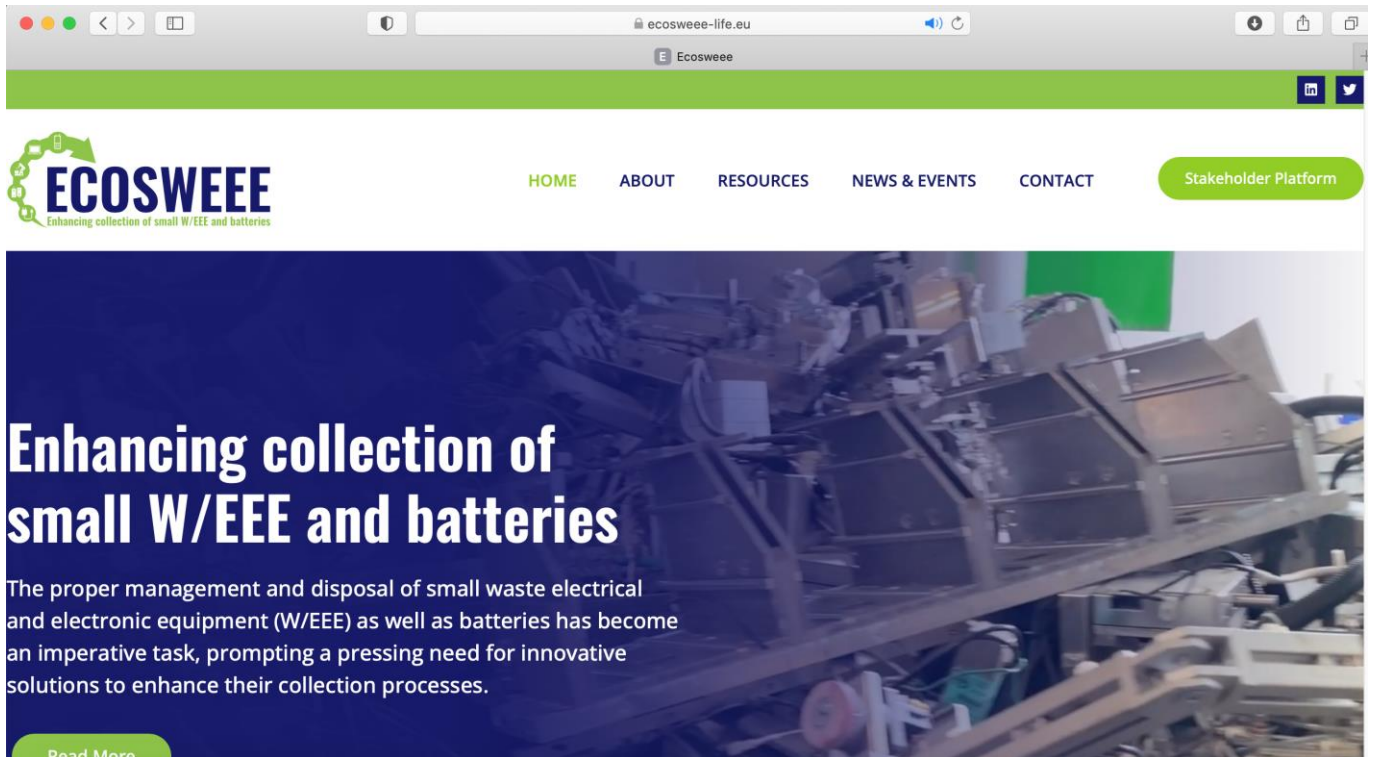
ecosweee-life.eu

E Ecosweee

ECOSWEEE
Enhancing collection of small W/EEE and batteries

HOME ABOUT RESOURCES NEWS & EVENTS CONTACT

Stakeholder Platform

Enhancing collection of small W/EEE and batteries

The proper management and disposal of small waste electrical and electronic equipment (W/EEE) as well as batteries has become an imperative task, prompting a pressing need for innovative solutions to enhance their collection processes.

Read More